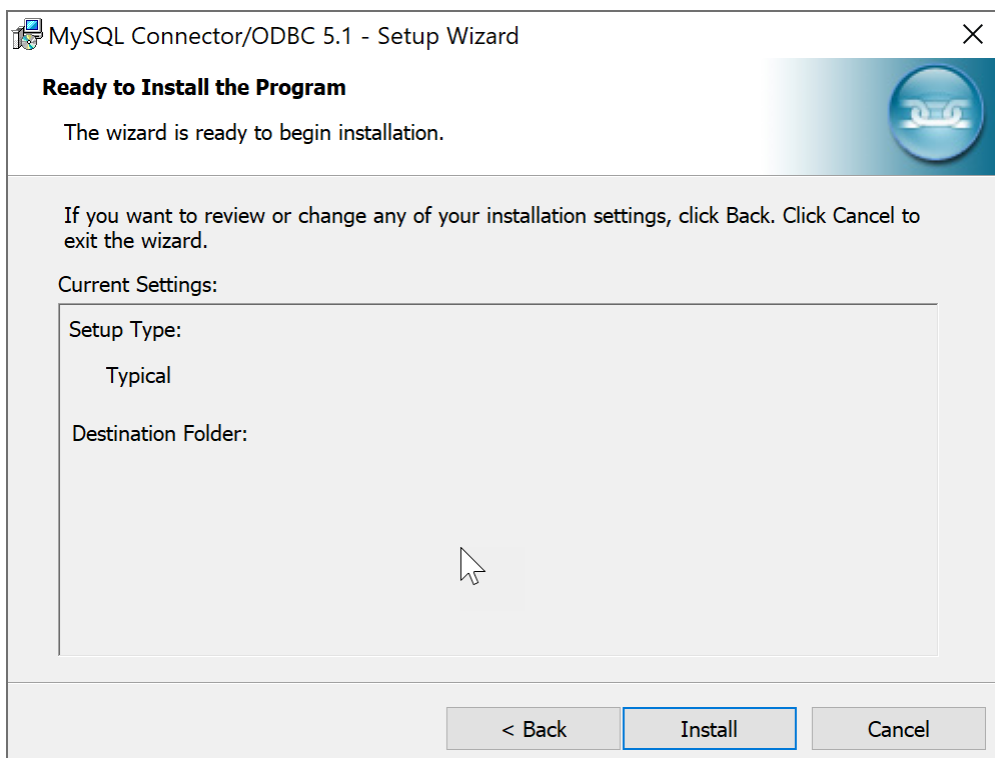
MySQL Connector/ODBC 5.1 - Setup Wizard

Ready to Install the Program

The wizard is ready to begin installation.

If you want to review or change any of your installation settings, click Back. Click Cancel to exit the wizard.

Current Settings:

Setup Type:

Typical

Destination Folder:

< Back

Install

Cancel